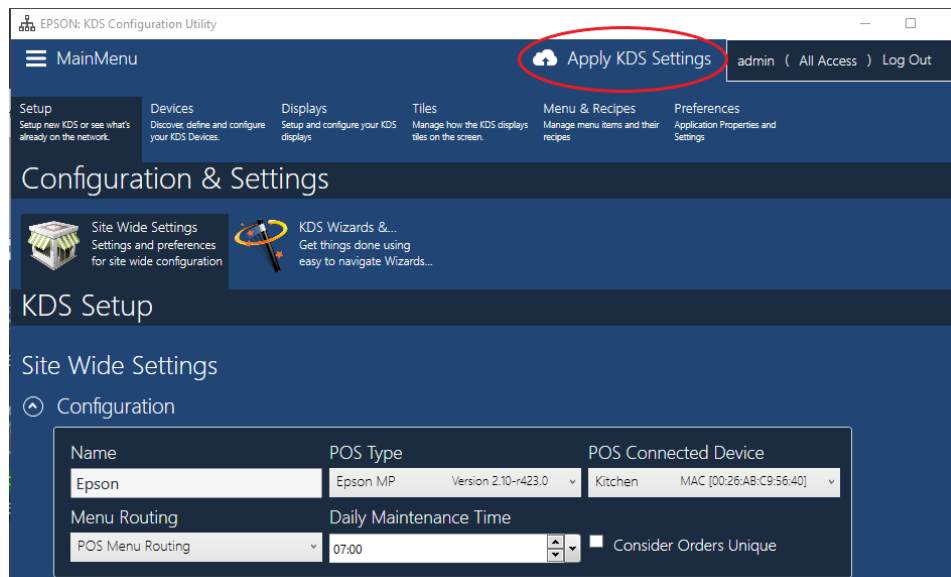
EPSON: KDS Configuration Utility

MainMenu

Apply KDS Settings

admin ( All Access ) Log Out

Setup
Setup new KDS or see what's already on the network.

Devices
Discover, define and configure your KDS Devices.

Displays
Setup and configure your KDS displays

Tiles
Manage how the KDS displays tiles on the screen.

Menu & Recipes
Manage menu items and their recipes

Preferences
Application Properties and Settings

Configuration & Settings

Site Wide Settings
Settings and preferences for site wide configuration

KDS Wizards &...
Get things done using easy to navigate Wizards...

KDS Setup

Site Wide Settings

Configuration

Name
Epson

POS Type
Epson MP Version 2.10-r423.0

POS Connected Device
Kitchen MAC [00:26:AB:C9:56:40]

Menu Routing
POS Menu Routing

Daily Maintenance Time
07:00

Consider Orders Unique